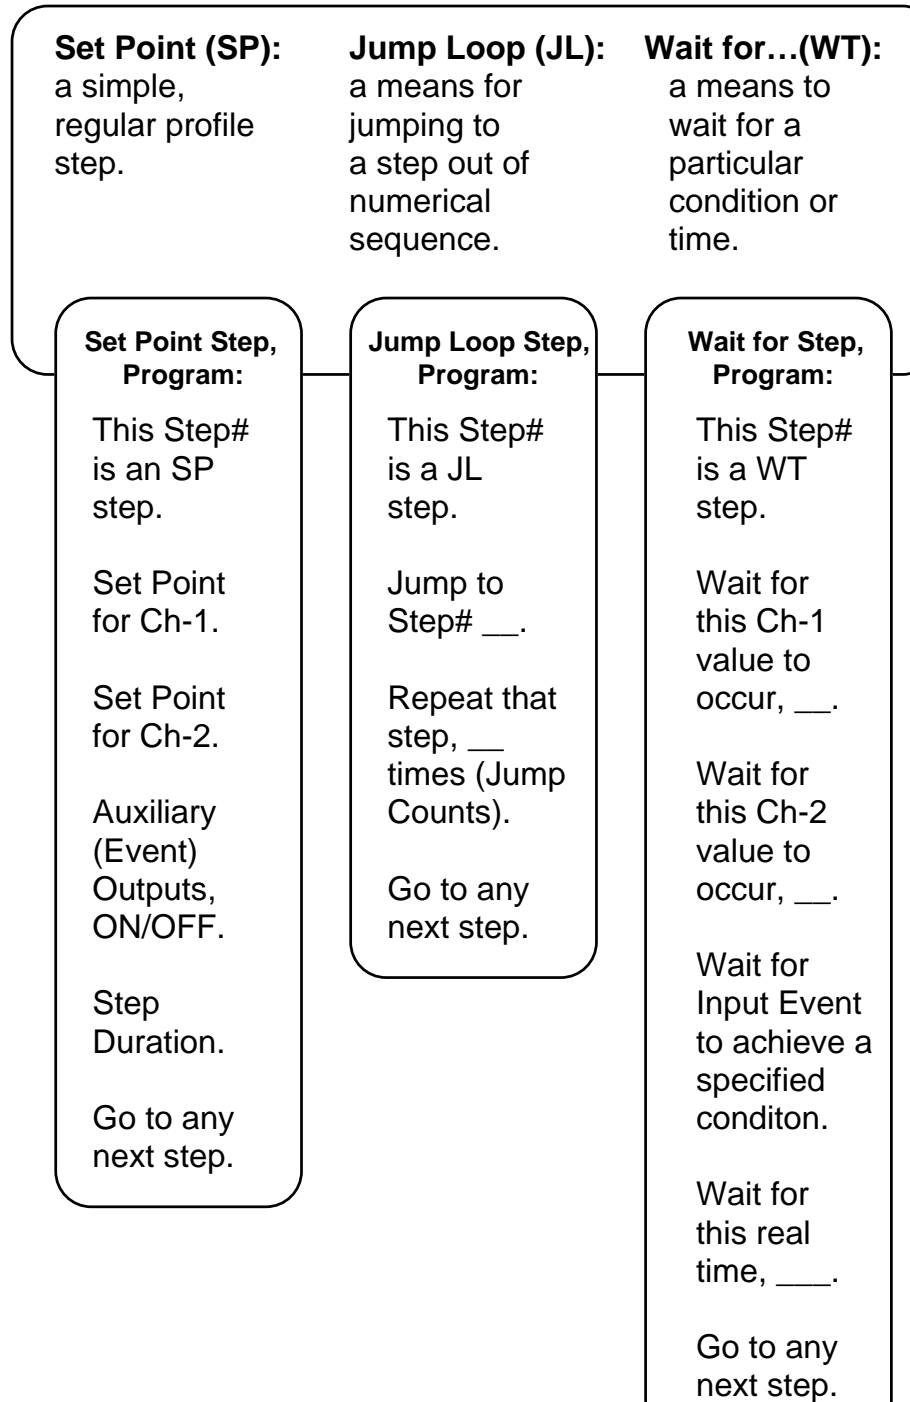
**Set Point (SP):** a simple, regular profile step.

**Jump Loop (JL):** a means for jumping to a step out of numerical sequence.

**Wait for…(WT):** a means to wait for a particular condition or time.

**Set Point Step, Program:**

This Step# is an SP step.

Set Point for Ch-1.

Set Point for Ch-2.

Auxiliary (Event) Outputs, ON/OFF.

Step Duration.

Go to any next step.

**Jump Loop Step, Program:**

This Step# is a JL step.

Jump to Step# __.

Repeat that step, __ times (Jump Counts).

Go to any next step.

**Wait for Step, Program:**

This Step# is a WT step.

Wait for this Ch-1 value to occur, __.

Wait for this Ch-2 value to occur, __.

Wait for Input Event to achieve a specified conditon.

Wait for this real time, ___.

Go to any next step.